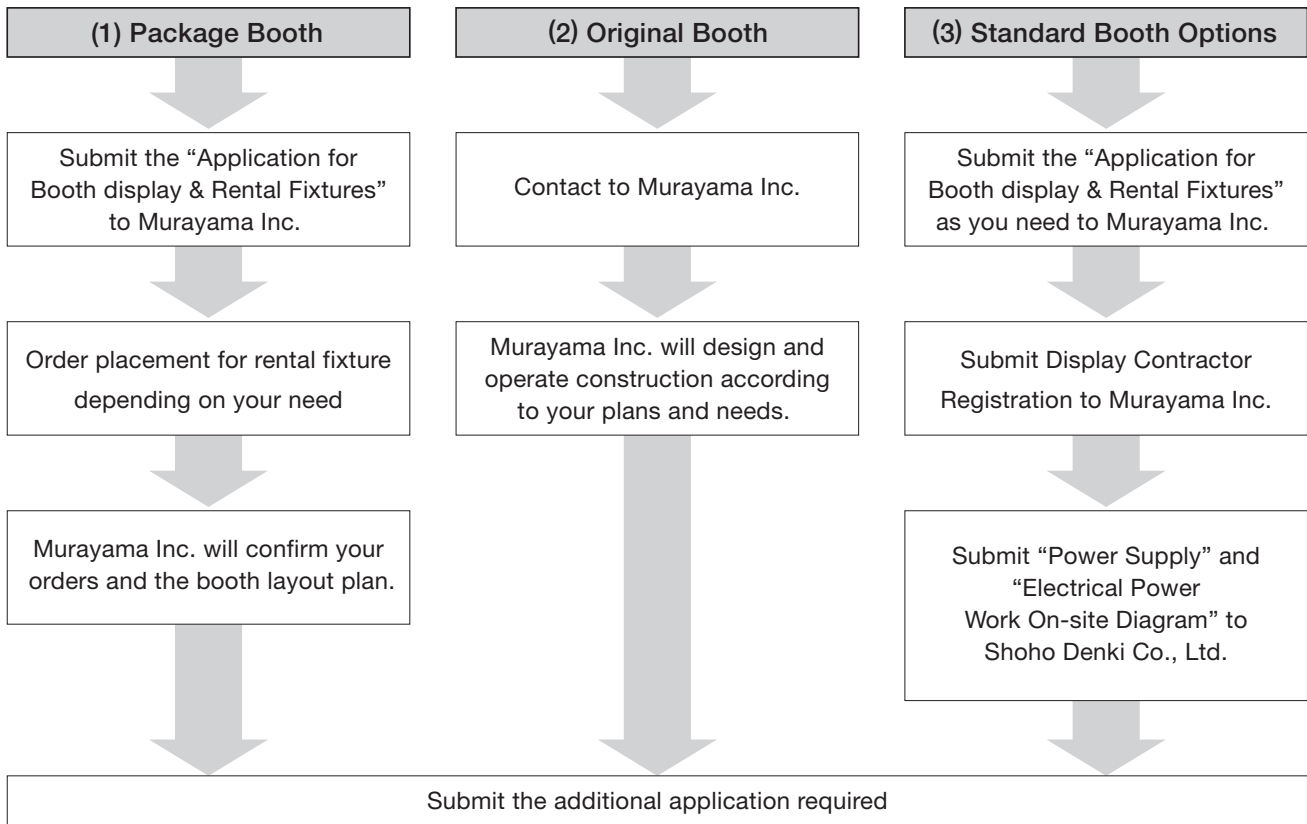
(1) Package Booth

Submit the “Application for Booth display & Rental Fixtures” to Murayama Inc.

Order placement for rental fixture depending on your need

Murayama Inc. will confirm your orders and the booth layout plan.

(2) Original Booth

Contact to Murayama Inc.

Murayama Inc. will design and operate construction according to your plans and needs.

(3) Standard Booth Options

Submit the “Application for Booth display & Rental Fixtures” as you need to Murayama Inc.

Submit Display Contractor Registration to Murayama Inc.

Submit “Power Supply” and “Electrical Power Work On-site Diagram” to Shoho Denki Co., Ltd.

Submit the additional application required